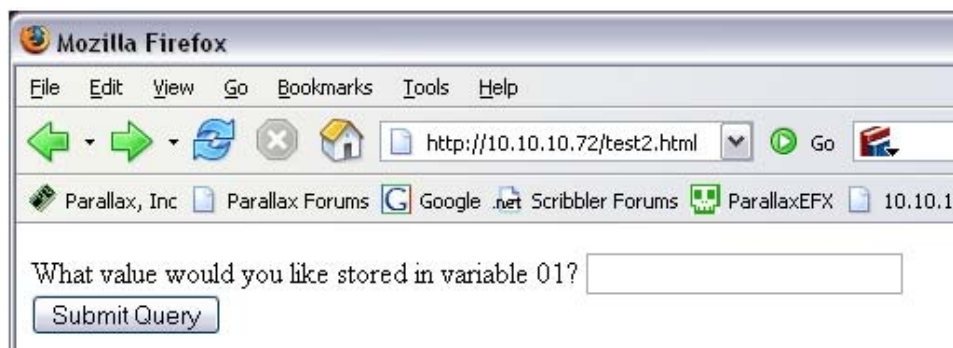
Mozilla Firefox

File Edit View Go Bookmarks Tools Help

http://10.10.10.72/test2.html Go

Parallax, Inc Parallax Forums Google .net Scribbler Forums ParallaxEFX 10.10.1

What value would you like stored in variable 01?

Submit Query